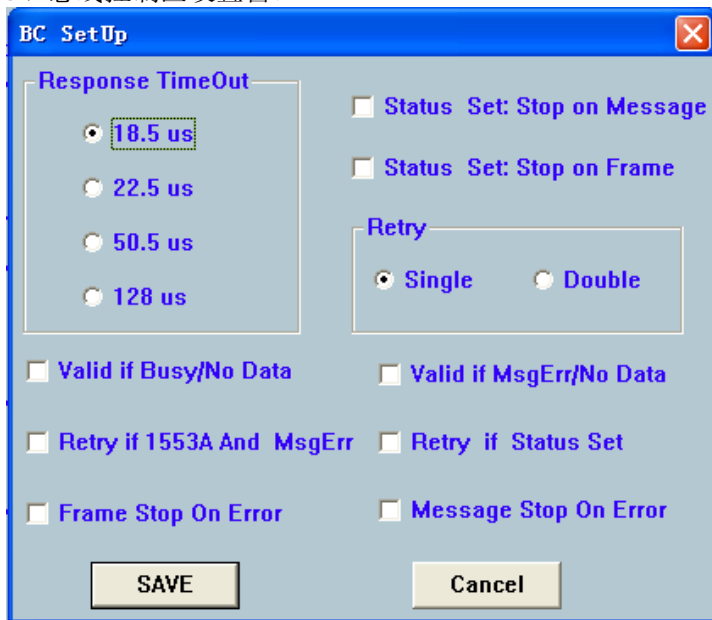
BC SetUp

Response TimeOut
18.5 us
22.5 us
50.5 us
128 us

Status Set: Stop on Message
Status Set: Stop on Frame

Retry
Single
Double

Valid if Busy/No Data
Valid if MsgErr/No Data
Retry if 1553A And MsgErr
Retry if Status Set
Frame Stop On Error
Message Stop On Error

SAVE
Cancel